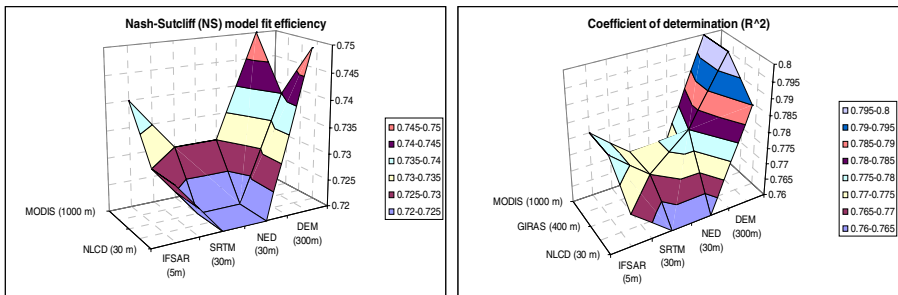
Nash-Sutcliff (NS) model fit efficiency

0.75
0.745
0.74
0.735
0.73
0.725
0.72

MODIS (1000 m)
NLCD (30 m)
IFSAR (5m)
SRTM (30m)
NED (30m)
DEM (300m)

| |
|---|
| 0.745-0.75 |
| 0.74-0.745 |
| 0.735-0.74 |
| 0.73-0.735 |
| 0.725-0.73 |
| 0.72-0.725 |

Coefficient of determination (R^2)

0.8
0.795
0.79
0.785
0.78
0.775
0.77
0.765
0.76

MODIS (1000 m)
GIRAS (400 m)
NLCD (30 m)
IFSAR (5m)
SRTM (30m)
NED (30m)
DEM (300m)

| |
|---|
| 0.795-0.8 |
| 0.79-0.795 |
| 0.785-0.79 |
| 0.78-0.785 |
| 0.775-0.78 |
| 0.77-0.775 |
| 0.765-0.77 |
| 0.76-0.765 |